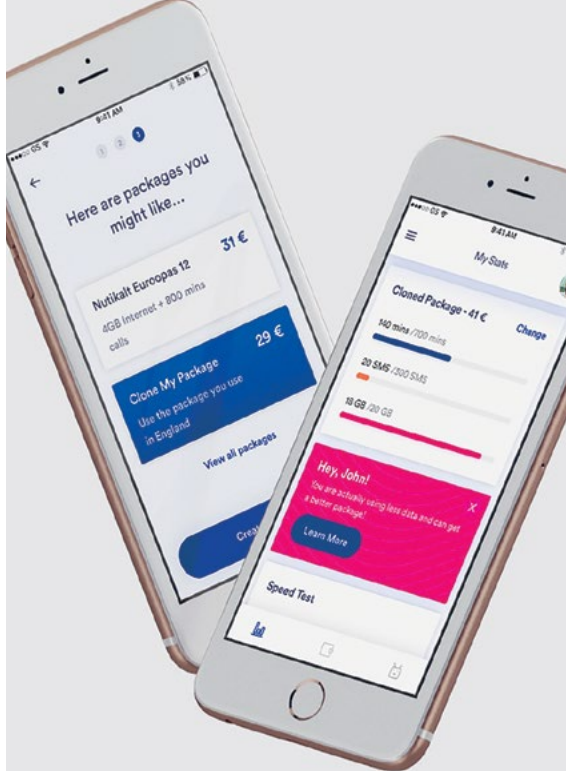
9:41 AM

58%

1 2 3

Here are packages you might like...

Nutikalt Europpas 12

31 €

4GB Internet + 800 mins calls

Clone My Package

29 €

Use the package you use in England

View all packages

Crea

9:41 AM

My Stats

Cloned Package - 41 €

Change

140 mins /200 mins

20 SMS /300 SMS

18 GB /20 GB

Hey, John!

You are actually using less data and can get a better package!

Learn More

Speed Test